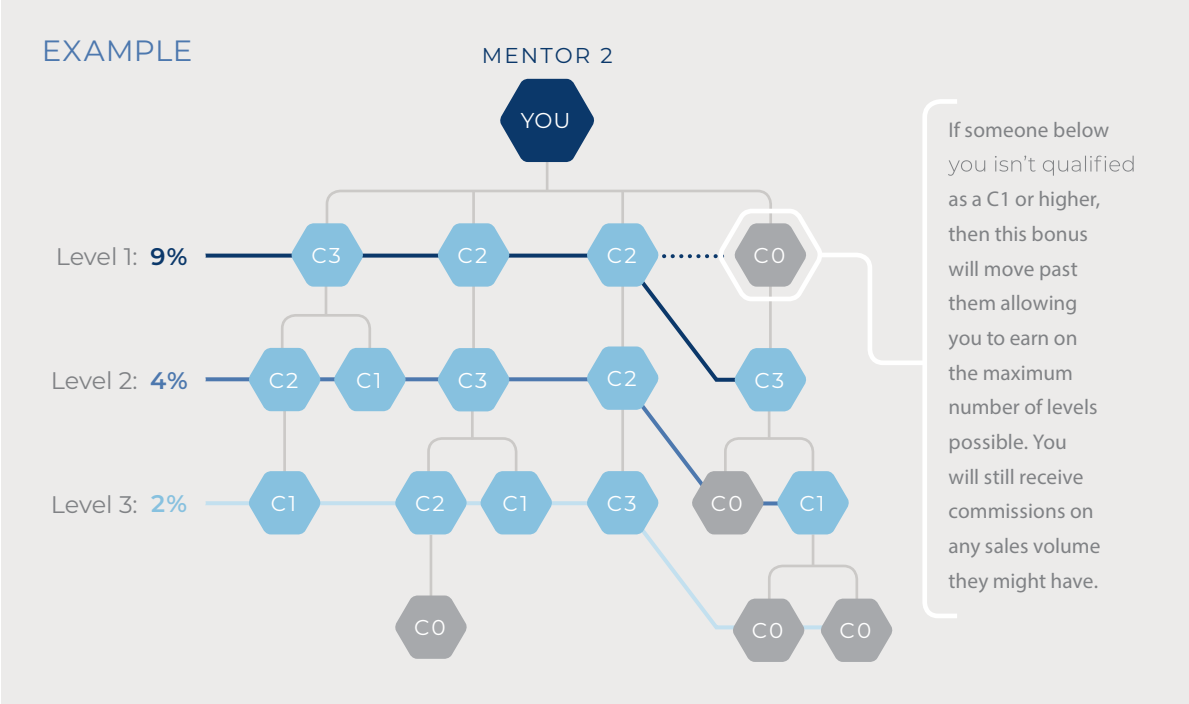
EXAMPLE

MENTOR 2

YOU

Level 1: **9%**

C3 C2 C2 C0

Level 2: **4%**

C2 C1 C3 C2 C3

Level 3: **2%**

C1 C2 C1 C3 C0 C1

C0

C0 C0

If someone below you isn't qualified as a C1 or higher, then this bonus will move past them allowing you to earn on the maximum number of levels possible. You will still receive commissions on any sales volume they might have.